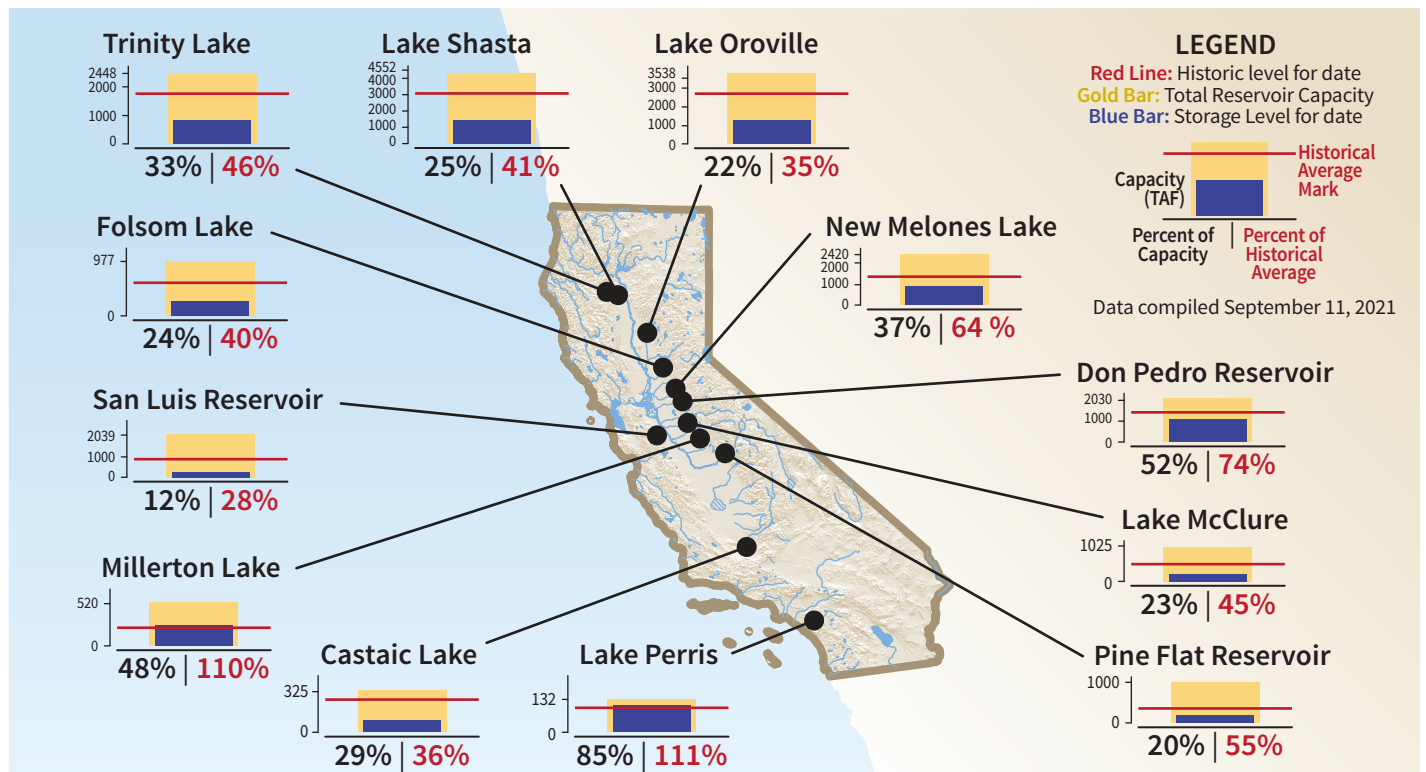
Trinity Lake
2448
2000
1000
0
33% | 46%

Lake Shasta
4552
4000
3000
2000
1000
0
25% | 41%

Lake Oroville
3538
3000
2000
1000
0
22% | 35%

LEGEND
Red Line: Historic level for date
Gold Bar: Total Reservoir Capacity
Blue Bar: Storage Level for date

Capacity (TAF)
Historical Average Mark
Percent of Capacity
Percent of Historical Average

Data compiled September 11, 2021

Folsom Lake
977
0
24% | 40%

New Melones Lake
2420
2000
1000
0
37% | 64 %

San Luis Reservoir
2039
1000
0
12% | 28%

Don Pedro Reservoir
2030
1000
0
52% | 74%

Lake McClure
1025
0
23% | 45%

Millerton Lake
520
0
48% | 110%

Castaic Lake
325
0
29% | 36%

Lake Perris
132
0
85% | 111%

Pine Flat Reservoir
1000
0
20% | 55%